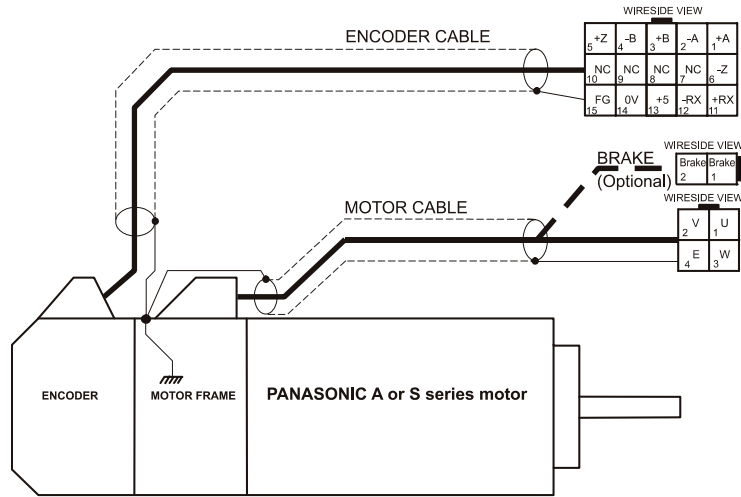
ENCODER CABLE

WIRESIDE VIEW

| +Z 5 | -B 4 | +B 3 | -A 2 | +A 1 |
|---|---|---|---|---|
| NC 10 | NC 9 | NC 8 | NC 7 | -Z 6 |
| FG 15 | 0V 14 | +5 13 | -RX 12 | +RX 11 |

BRAKE (Optional)

WIRESIDE VIEW

| Brake 2 | Brake 1 |
|---|---|

MOTOR CABLE

WIRESIDE VIEW

| V 2 | U 1 |
|---|---|
| E 4 | W 3 |

ENCODER

MOTOR FRAME

PANASONIC A or S series motor